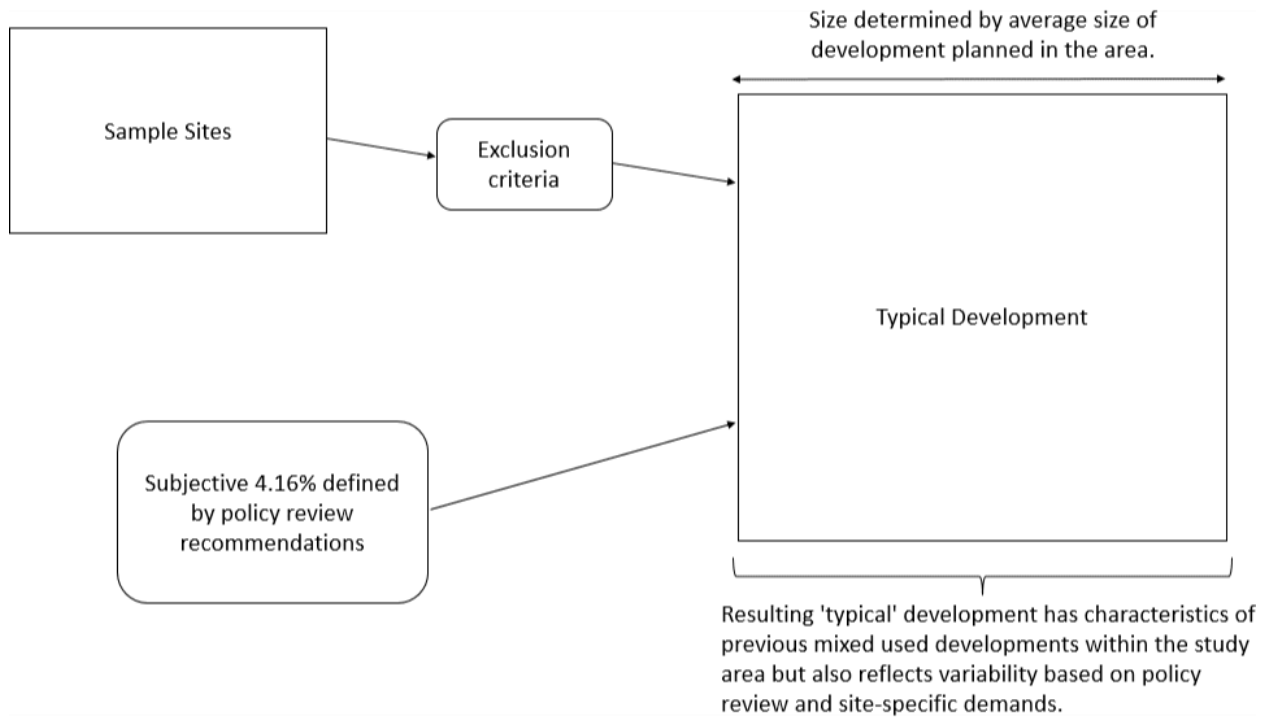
Size determined by average size of development planned in the area.

Sample Sites

Exclusion criteria

Typical Development

Subjective 4.16% defined by policy review recommendations

Resulting 'typical' development has characteristics of previous mixed used developments within the study area but also reflects variability based on policy review and site-specific demands.